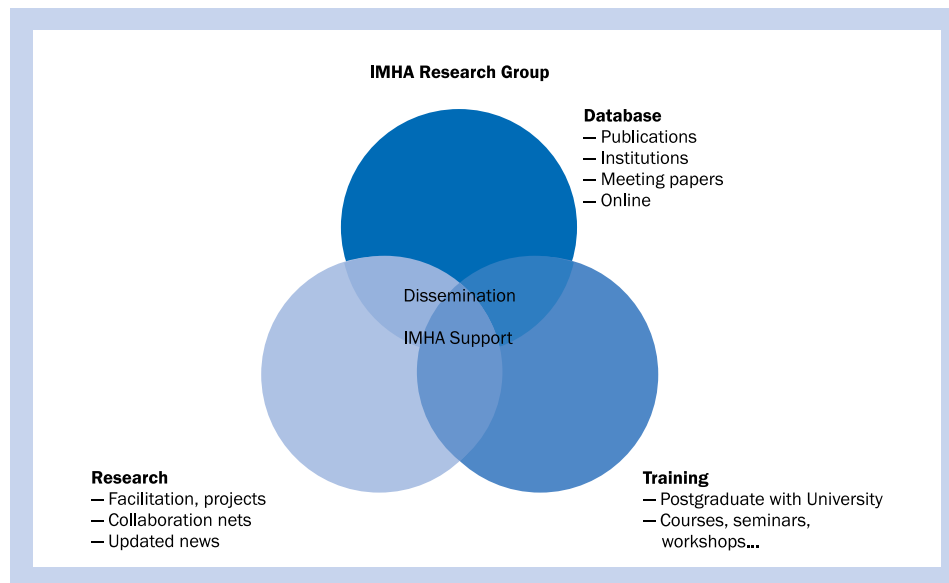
IMHA Research Group

Database
— Publications
— Institutions
— Meeting papers
— Online

Dissemination

IMHA Support

Research
— Facilitation, projects
— Collaboration nets
— Updated news

Training
— Postgraduate with University
— Courses, seminars, workshops...